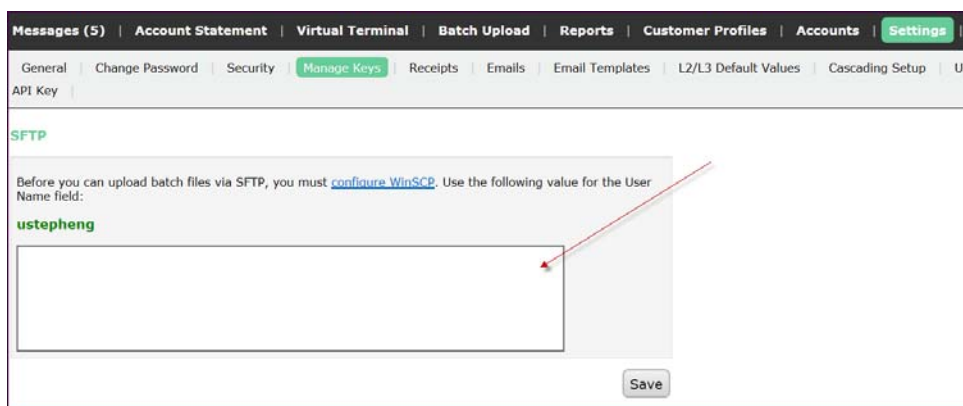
Messages (5) | Account Statement | Virtual Terminal | Batch Upload | Reports | Customer Profiles | Accounts | Settings |

General | Change Password | Security | Manage Keys | Receipts | Emails | Email Templates | L2/L3 Default Values | Cascading Setup | U
API Key |

SFTP

Before you can upload batch files via SFTP, you must configure WinSCP. Use the following value for the User Name field:

ustepheng

Save